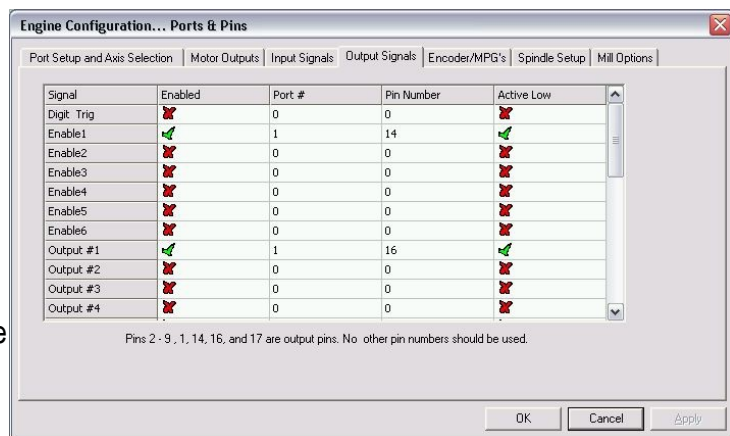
Engine Configuration... Ports & Pins

Port Setup and Axis Selection | Motor Outputs | Input Signals | Output Signals | Encoder/MPG's | Spindle Setup | Mill Options

| Signal | Enabled | Port # | Pin Number | Active Low |
|---|---|---|---|---|
| Digit Trig | ✗ | 0 | 0 | ✗ |
| Enable1 | ✓ | 1 | 14 | ✓ |
| Enable2 | ✗ | 0 | 0 | ✗ |
| Enable3 | ✗ | 0 | 0 | ✗ |
| Enable4 | ✗ | 0 | 0 | ✗ |
| Enable5 | ✗ | 0 | 0 | ✗ |
| Enable6 | ✗ | 0 | 0 | ✗ |
| Output #1 | ✓ | 1 | 16 | ✓ |
| Output #2 | ✗ | 0 | 0 | ✗ |
| Output #3 | ✗ | 0 | 0 | ✗ |
| Output #4 | ✗ | 0 | 0 | ✗ |

e

Pins 2 - 9 , 1, 14, 16, and 17 are output pins. No other pin numbers should be used.

OK Cancel Apply